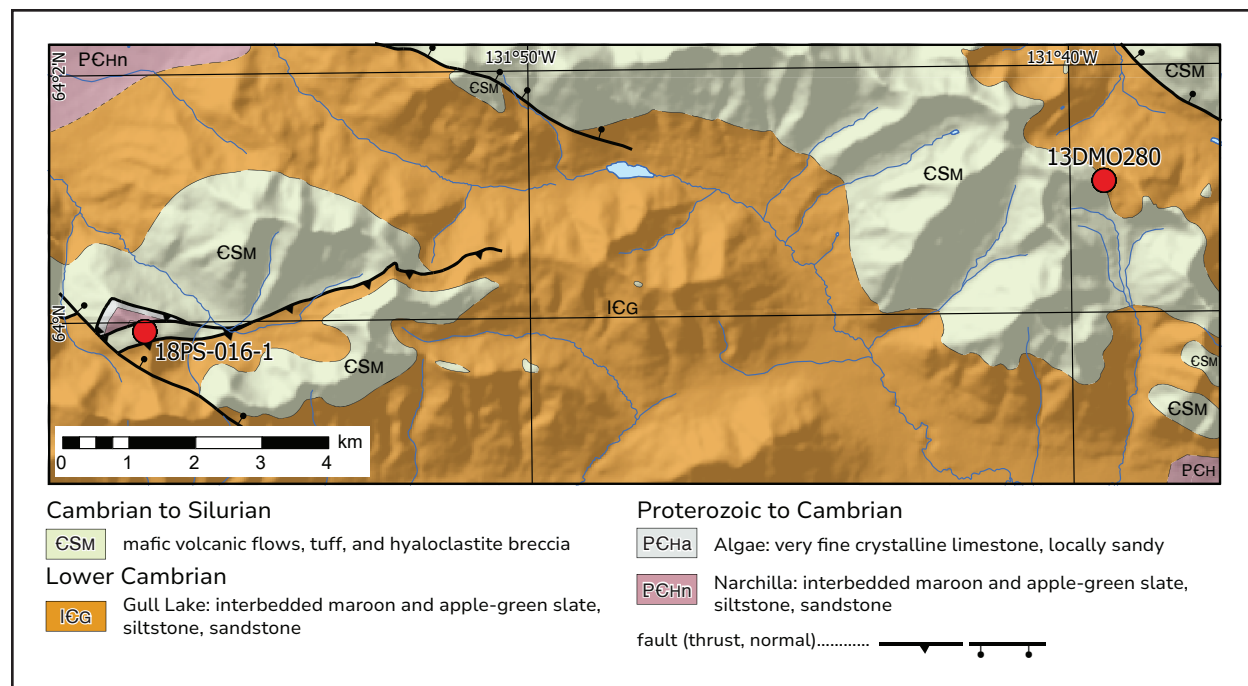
PЄHn
64°2'N
131°50'W
131°40'W
ЄSM
ЄSM
13DMO280
ЄSM
ЄSM
lЄG
64°N
18PS-016-1
ЄSM
ЄSM
ЄSM
PЄH
km
0 1 2 3 4

Cambrian to Silurian
ЄSM mafic volcanic flows, tuff, and hyaloclastite breccia
Lower Cambrian
lЄG Gull Lake: interbedded maroon and apple-green slate, siltstone, sandstone

Proterozoic to Cambrian
PЄHa Algae: very fine crystalline limestone, locally sandy
PЄHn Narchilla: interbedded maroon and apple-green slate, siltstone, sandstone
fault (thrust, normal)............